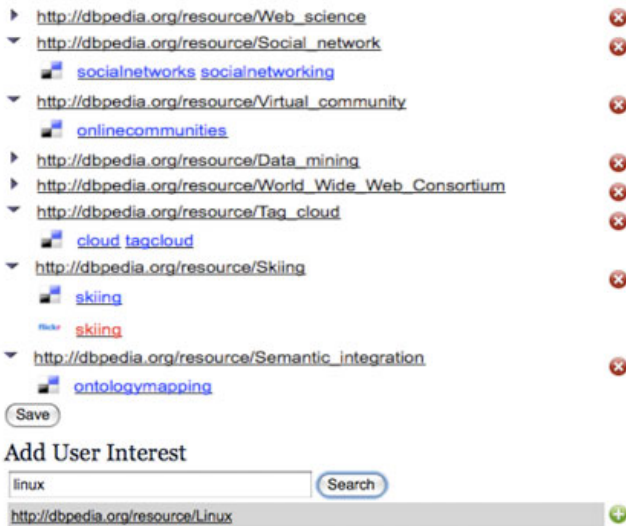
http://dbpedia.org/resource/Web_science

http://dbpedia.org/resource/Social_network

socialnetworks socialnetworking

http://dbpedia.org/resource/Virtual_community

onlinecommunities

http://dbpedia.org/resource/Data_mining

http://dbpedia.org/resource/World_Wide_Web_Consortium

http://dbpedia.org/resource/Tag_cloud

cloud tagcloud

http://dbpedia.org/resource/Skiing

skiing

flickr skiing

http://dbpedia.org/resource/Semantic_integration

ontologymapping

Save

Add User Interest

linux

Search

http://dbpedia.org/resource/Linux